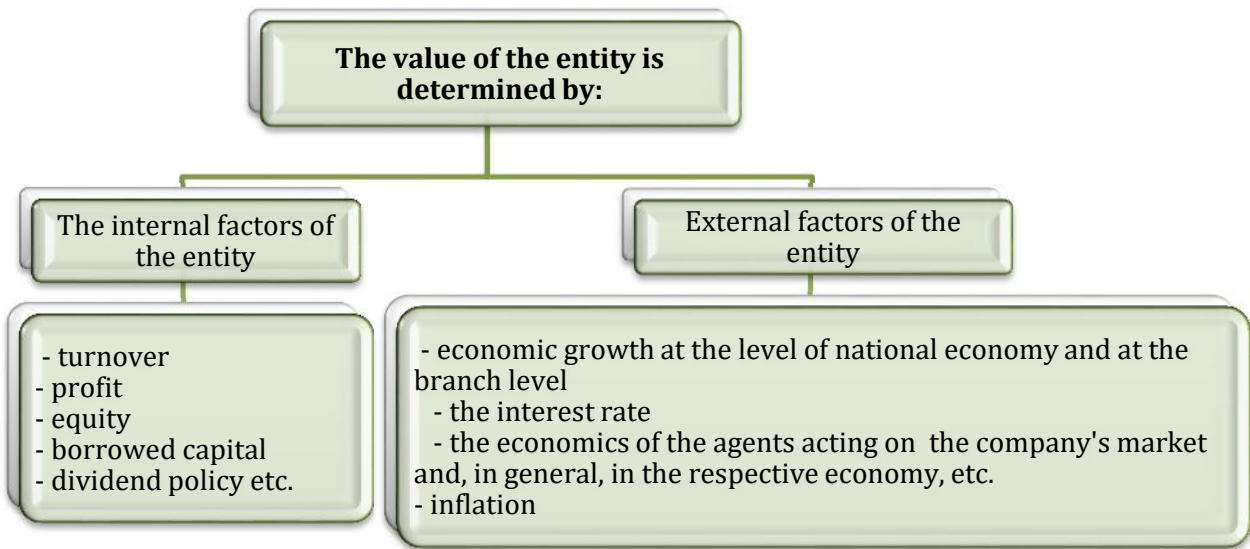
**The value of the entity is determined by:**

The internal factors of the entity

External factors of the entity

- turnover
- profit
- equity
- borrowed capital
- dividend policy etc.

- economic growth at the level of national economy and at the branch level
- the interest rate
- the economics of the agents acting on the company's market and, in general, in the respective economy, etc.
- inflation